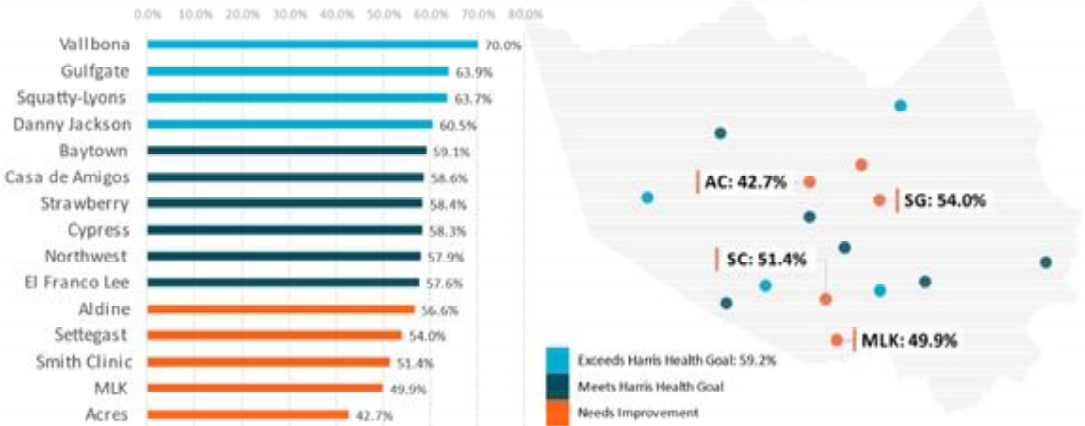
0.0% 10.0% 20.0% 30.0% 40.0% 50.0% 60.0% 70.0% 80.0%

| | |
|---|---|
| Vallbona | 70.0% |
| Gulfgate | 63.9% |
| Squatty-Lyons | 63.7% |
| Danny Jackson | 60.5% |
| Baytown | 59.1% |
| Casa de Amigos | 58.6% |
| Strawberry | 58.4% |
| Cypress | 58.3% |
| Northwest | 57.9% |
| El Franco Lee | 57.6% |
| Aldine | 56.6% |
| Settegast | 54.0% |
| Smith Clinic | 51.4% |
| MLK | 49.9% |
| Acres | 42.7% |

AC: 42.7%
SG: 54.0%
SC: 51.4%
MLK: 49.9%

Exceeds Harris Health Goal: 59.2%
Meets Harris Health Goal
Needs Improvement